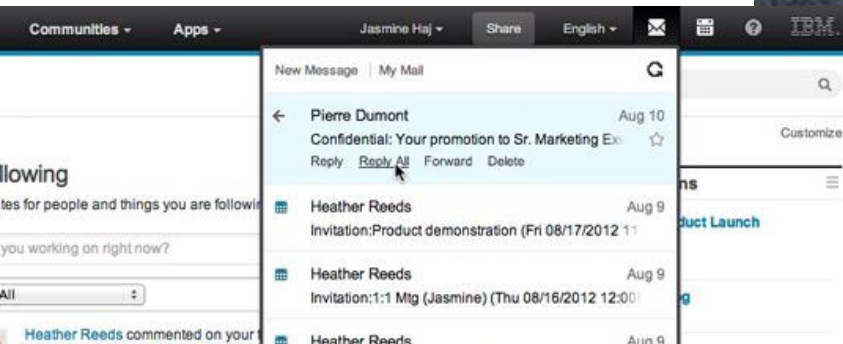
Communities ▾ Apps ▾ Jasmine Haj ▾ Share English ▾ IBM.

New Message | My Mail

Pierre Dumont Aug 10
Confidential: Your promotion to Sr. Marketing Ex
Reply Reply All Forward Delete

Heather Reeds Aug 9
Invitation:Product demonstration (Fri 08/17/2012 11

Heather Reeds Aug 9
Invitation:1:1 Mtg (Jasmine) (Thu 08/16/2012 12:00

Heather Reeds Aug 9

llowing
tes for people and things you are followi
you working on right now?
All
Heather Reeds commented on your

Customize
ns
duct Launch
g